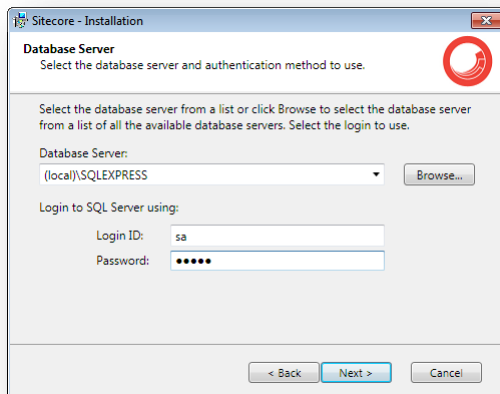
Sitecore - Installation

Database Server
Select the database server and authentication method to use.

Select the database server from a list or click Browse to select the database server from a list of all the available database servers. Select the login to use.

Database Server:
(local)\SQLEXPRESS
Browse...

Login to SQL Server using:
Login ID: sa
Password: •••••

< Back
Next >
Cancel